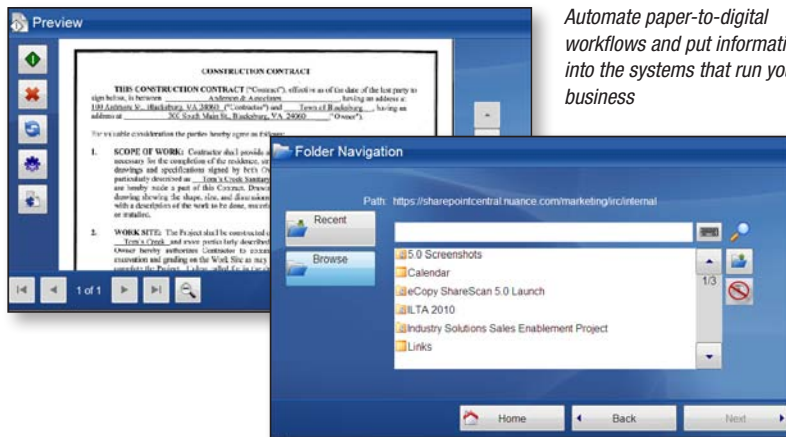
Preview

CONSTRUCTION CONTRACT

THIS CONSTRUCTION CONTRACT ("Contract"), effective as of the date of the last party to sign below, is between Anderson & Associates, having an address at 100 Ardmore St., Blacksburg, VA 24060 ("Contractor") and Town of Blacksburg, having an address at 300 South Main St., Blacksburg, VA 24060 ("Owner").

For valuable consideration the parties hereby agree as follows:

1. SCOPE OF WORK: Contractor shall provide a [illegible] necessary for the completion of the residence, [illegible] drawings and specifications signed by both O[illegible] particularly described as Tom's Creek Sanitary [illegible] are hereby made a part of this Contract. Drawi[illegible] drawing showing the shape, size, and dimension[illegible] with a description of the work to be done, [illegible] or installed.

2. WORK SITE: The Project shall be constructed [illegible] Tom's Creek and more particularly described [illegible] Owner hereby authorizes Contractor to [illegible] excavation and grading on the Work Site as may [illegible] complete the Project. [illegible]

1 of 1

Automate paper-to-digital workflows and put informati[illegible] into the systems that run yo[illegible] business

Folder Navigation

Path: https://sharepointcentral.nuance.com/marketing/irc/internal

Recent

Browse

5.0 Screenshots
Calendar
eCopy ShareScan 5.0 Launch
ILTA 2010
Industry Solutions Sales Enablement Project
Links

1/3

Home

Back

Next